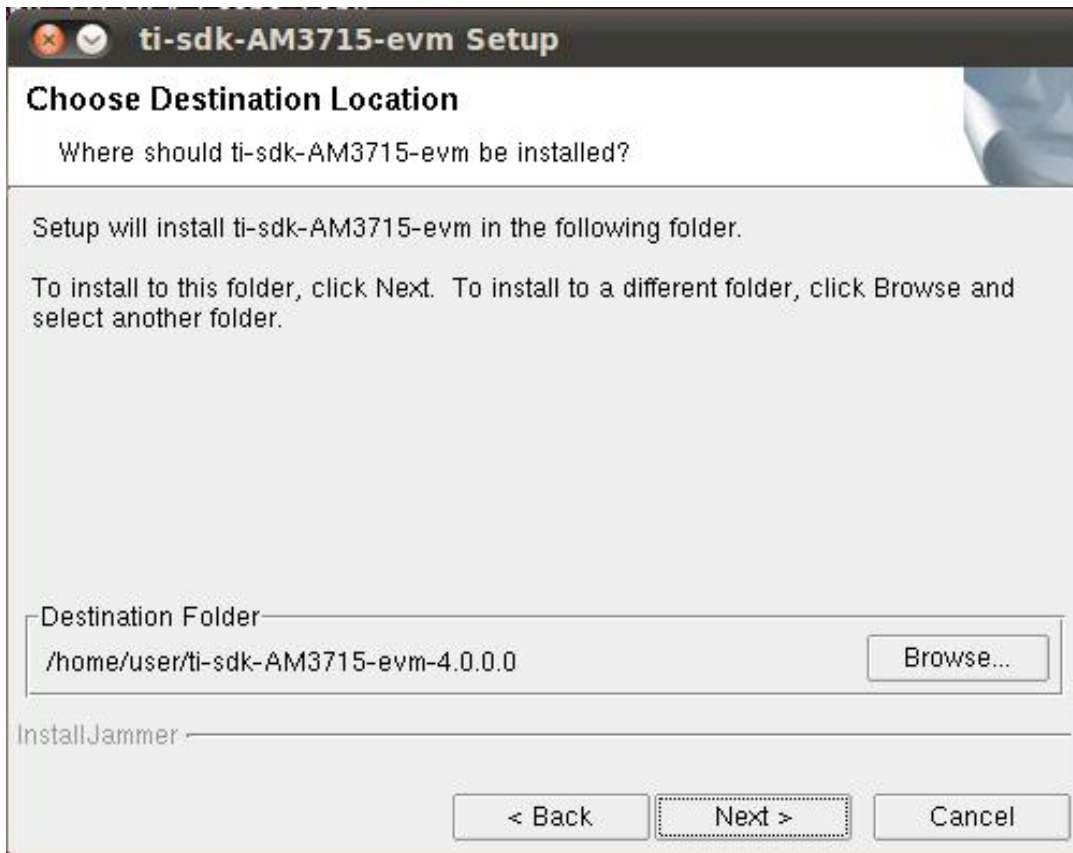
ti-sdk-AM3715-evm Setup

Choose Destination Location

Where should ti-sdk-AM3715-evm be installed?

Setup will install ti-sdk-AM3715-evm in the following folder.

To install to this folder, click Next. To install to a different folder, click Browse and select another folder.

Destination Folder

/home/user/ti-sdk-AM3715-evm-4.0.0.0

Browse...

InstallJammer

< Back

Next >

Cancel